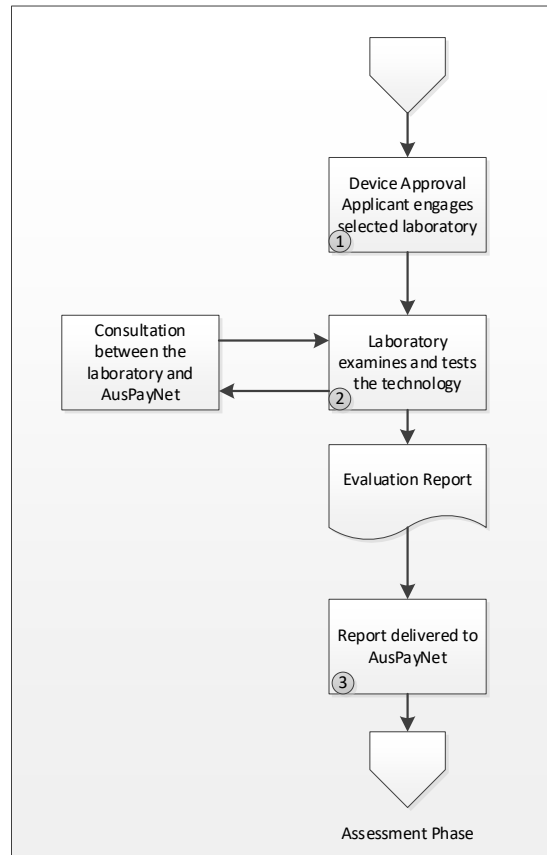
Device Approval Applicant engages selected laboratory

1

Consultation between the laboratory and AusPayNet

Laboratory examines and tests the technology

2

Evaluation Report

Report delivered to AusPayNet

3

Assessment Phase